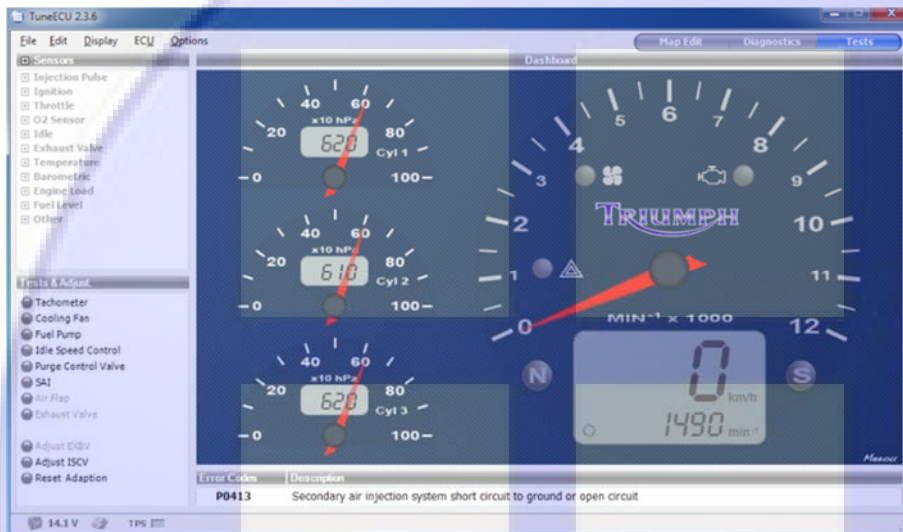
TuneECU 2.3.6

File Edit Display ECU Options

Map Edit Diagnostics Tests

Sensors
Injection Pulse
Ignition
Throttle
O2 Sensor
Idle
Exhaust Valve
Temperature
Barometric
Engine Load
Fuel Level
Other

Tests & Adjust
Tachometer
Cooling Fan
Fuel Pump
Idle Speed Control
Purge Control Valve
SAI
Air Flap
Exhaust Valve

Adjust EXBV
Adjust ISCV
Reset Adaption

Dashboard

0 20 40 60 80 100
x10 hPa
620
Cyl 1

0 20 40 60 80 100
x10 hPa
610
Cyl 2

0 20 40 60 80 100
x10 hPa
620
Cyl 3

0 1 2 3 4 5 6 7 8 9 10 11 12
TRIUMPH
MIN⁻¹ x 1000
N
S
0
km/h
1490 min⁻¹

| Error Codes | Description |
|---|---|
| P0413 | Secondary air injection system short circuit to ground or open circuit |

14.1 V TPS